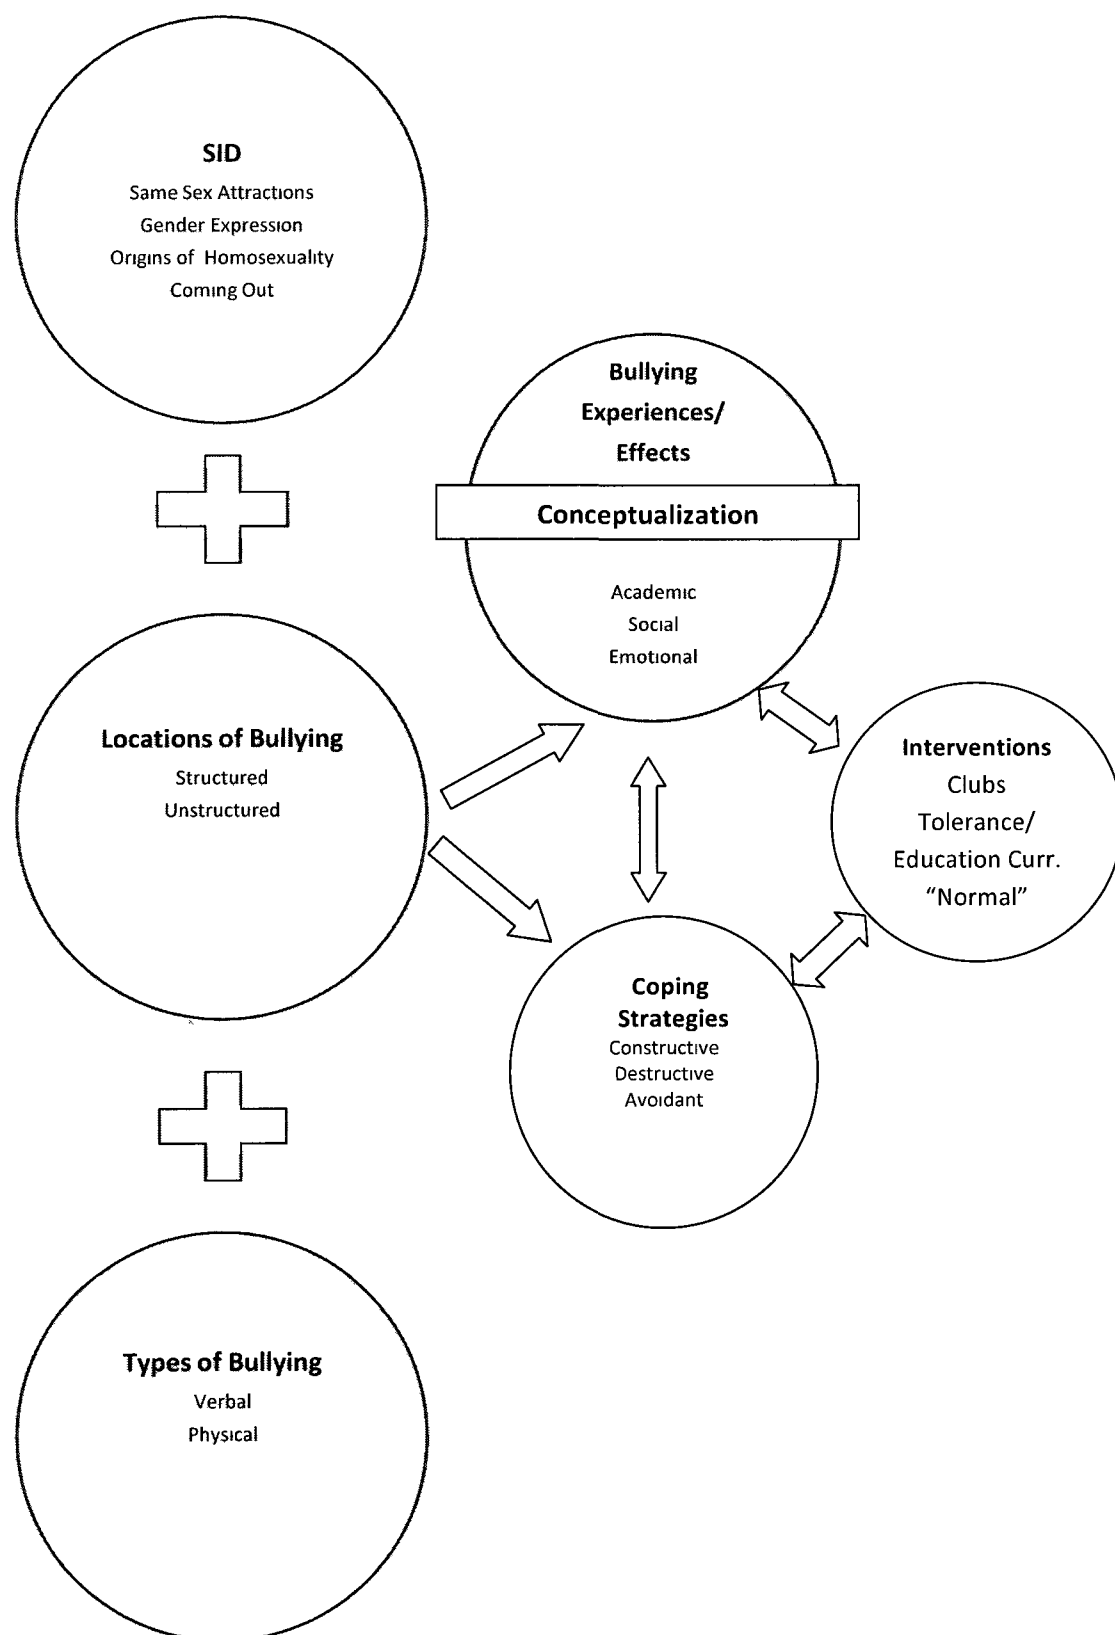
SID
Same Sex Attractions
Gender Expression
Origins of Homosexuality
Coming Out

Bullying Experiences/ Effects

Conceptualization

Academic
Social
Emotional

Locations of Bullying
Structured
Unstructured

Interventions
Clubs
Tolerance/ Education Curr.
"Normal"

Coping Strategies
Constructive
Destructive
Avoidant

Types of Bullying
Verbal
Physical